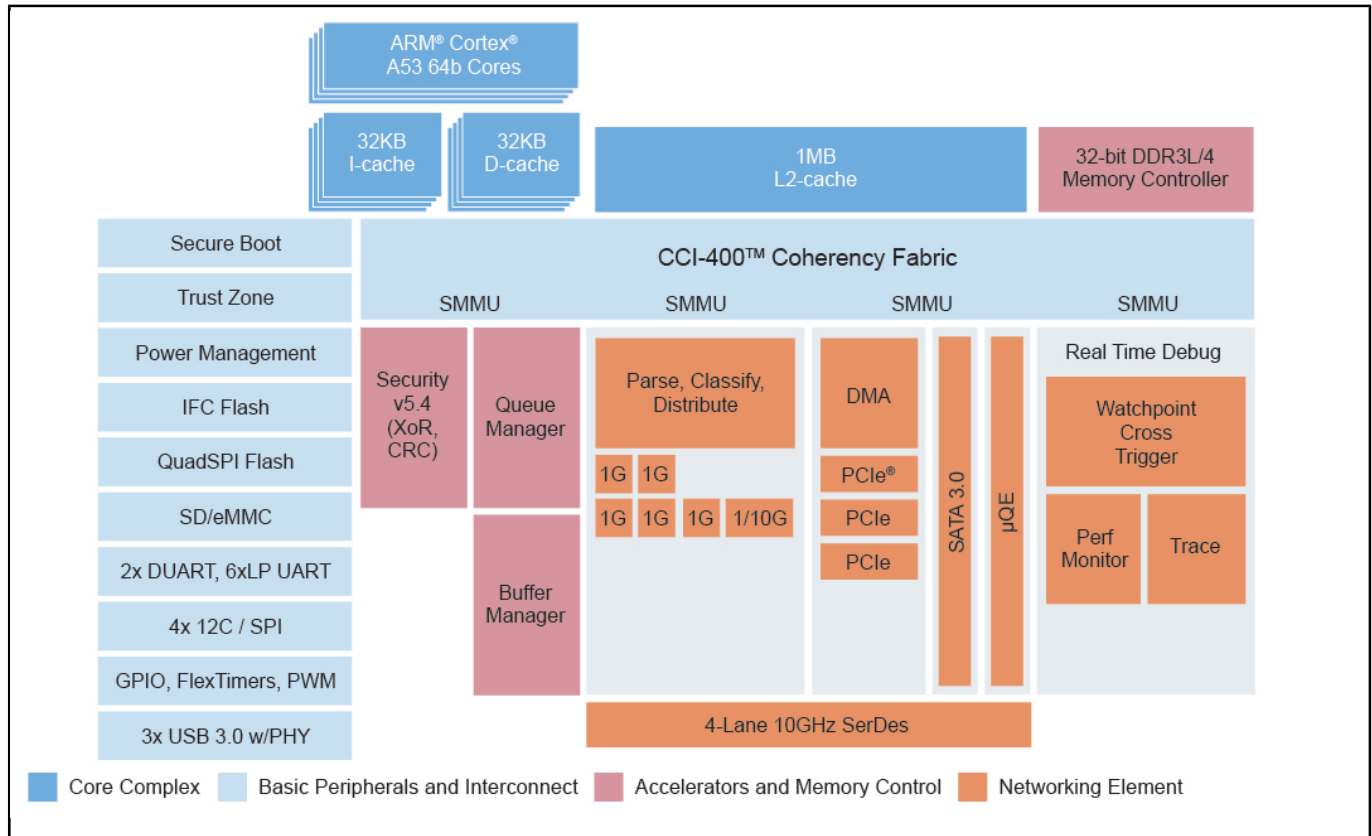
ARM® Cortex®
A53 64b Cores

32KB
I-cache

32KB
D-cache

1MB
L2-cache

32-bit DDR3L/4
Memory Controller

Secure Boot

Trust Zone

Power Management

IFC Flash

QuadSPI Flash

SD/eMMC

2x DUART, 6xLP UART

4x 12C / SPI

GPIO, FlexTimers, PWM

3x USB 3.0 w/PHY

CCI-400™ Coherency Fabric

SMMU

SMMU

SMMU

SMMU

Security
v5.4
(XoR,
CRC)

Queue
Manager

Buffer
Manager

Parse, Classify,
Distribute

1G

1G

1G

1G

1G

1/10G

DMA

PCIe®

PCIe

PCIe

SATA 3.0

µQE

Real Time Debug

Watchpoint
Cross
Trigger

Perf
Monitor

Trace

4-Lane 10GHz SerDes

Core Complex

Basic Peripherals and Interconnect

Accelerators and Memory Control

Networking Element